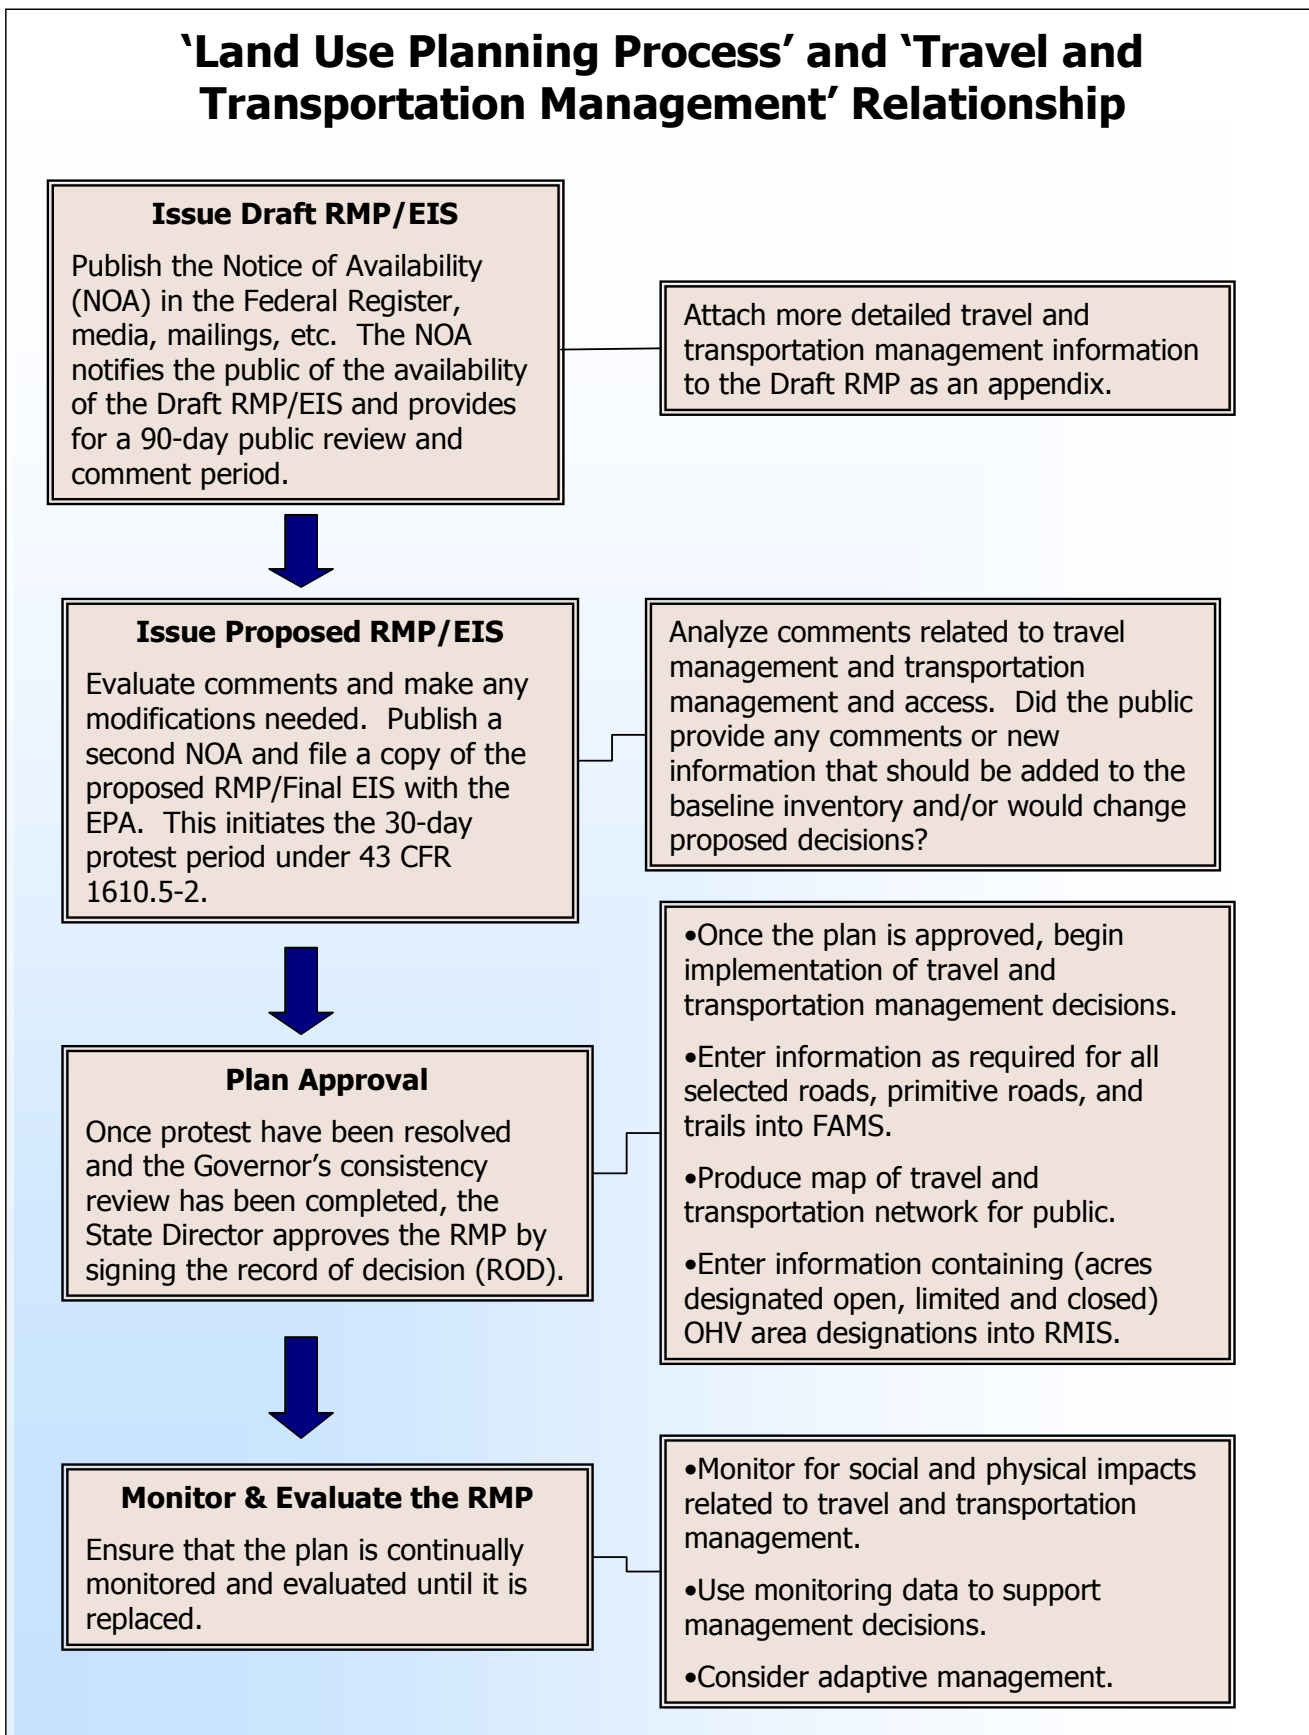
'Land Use Planning Process' and 'Travel and Transportation Management' Relationship

Issue Draft RMP/EIS

Publish the Notice of Availability (NOA) in the Federal Register, media, mailings, etc. The NOA notifies the public of the availability of the Draft RMP/EIS and provides for a 90-day public review and comment period.

Attach more detailed travel and transportation management information to the Draft RMP as an appendix.

Issue Proposed RMP/EIS

Evaluate comments and make any modifications needed. Publish a second NOA and file a copy of the proposed RMP/Final EIS with the EPA. This initiates the 30-day protest period under 43 CFR 1610.5-2.

Analyze comments related to travel management and transportation management and access. Did the public provide any comments or new information that should be added to the baseline inventory and/or would change proposed decisions?

Plan Approval

Once protest have been resolved and the Governor's consistency review has been completed, the State Director approves the RMP by signing the record of decision (ROD).

•Once the plan is approved, begin implementation of travel and transportation management decisions.

•Enter information as required for all selected roads, primitive roads, and trails into FAMS.

•Produce map of travel and transportation network for public.

•Enter information containing (acres designated open, limited and closed) OHV area designations into RMIS.

Monitor & Evaluate the RMP

Ensure that the plan is continually monitored and evaluated until it is replaced.

•Monitor for social and physical impacts related to travel and transportation management.

•Use monitoring data to support management decisions.

•Consider adaptive management.